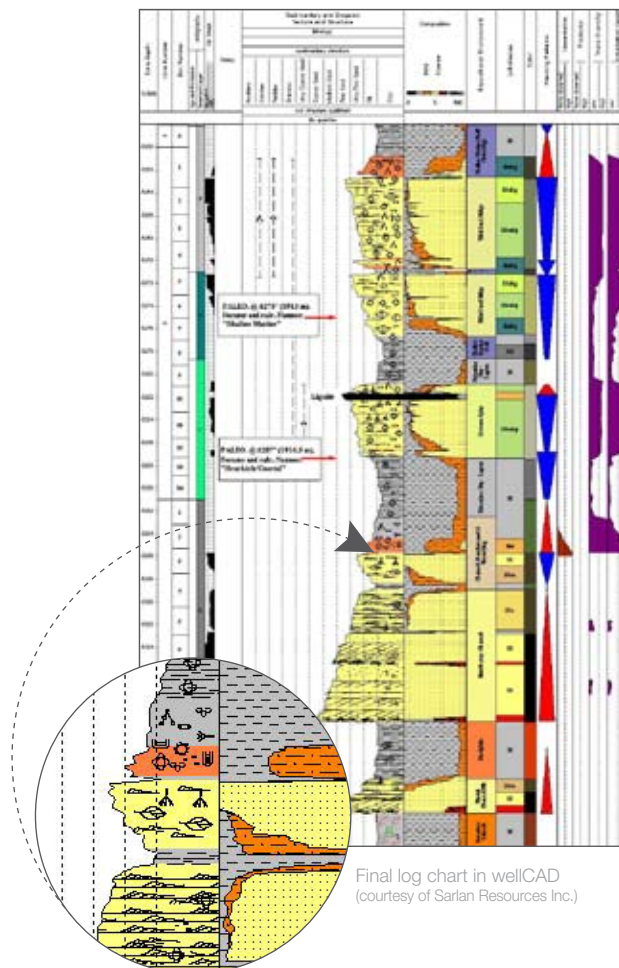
Sedimentary and Diagenetic Textures and Structures

Composition

PALEO. @ 8270' (2520.8 m). Pocono? (Skolithos/Cruziana?) "Shallow Marine"

Lignite

PALEO. @ 8335' (2540.5 m). Pocono? "Brackish/Coastal"

Final log chart in wellCAD
(courtesy of Sarlan Resources Inc.)